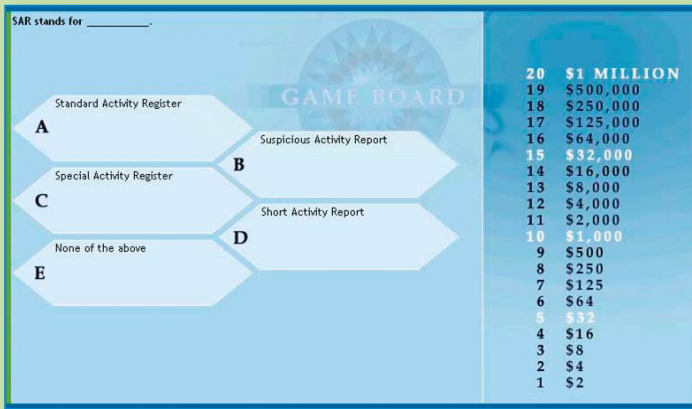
SAR stands for __________.

GAME BOARD

A
Standard Activity Register

B
Suspicious Activity Report

C
Special Activity Register

D
Short Activity Report

E
None of the above

20 $1 MILLION
19 $500,000
18 $250,000
17 $125,000
16 $64,000
15 $32,000
14 $16,000
13 $8,000
12 $4,000
11 $2,000
10 $1,000
9 $500
8 $250
7 $125
6 $64
5 $32
4 $16
3 $8
2 $4
1 $2